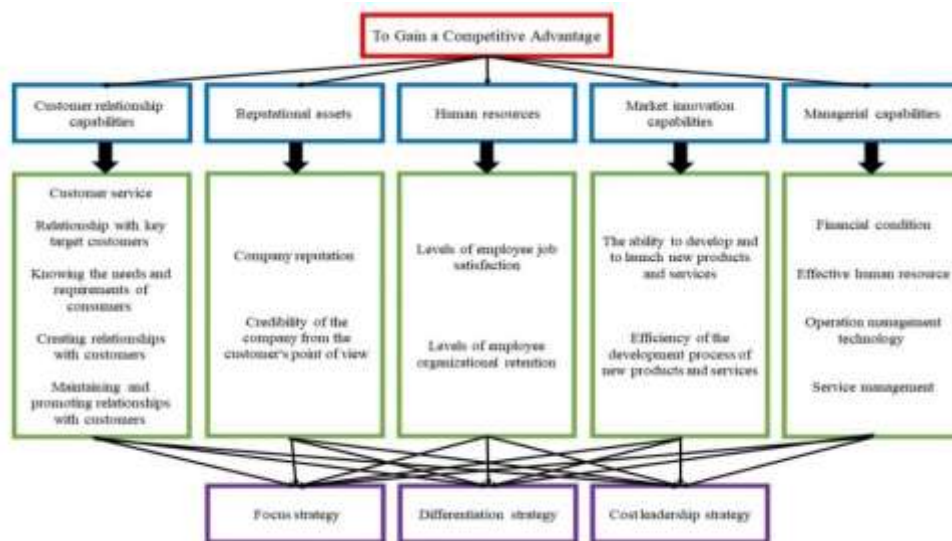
To Gain a Competitive Advantage

Customer relationship capabilities

Reputational assets

Human resources

Market innovation capabilities

Managerial capabilities

Customer service

Relationship with key target customers

Knowing the needs and requirements of consumers

Creating relationships with customers

Maintaining and promoting relationships with customers

Company reputation

Credibility of the company from the customer's point of view

Levels of employee job satisfaction

Levels of employee organizational retention

The ability to develop and to launch new products and services

Efficiency of the development process of new products and services

Financial condition

Effective human resource

Operation management technology

Service management

Focus strategy

Differentiation strategy

Cost leadership strategy